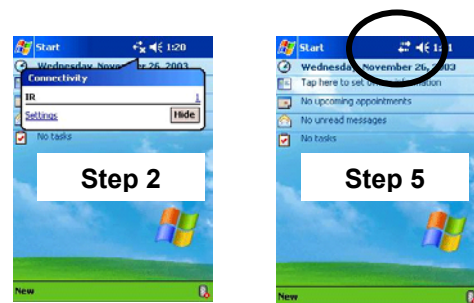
Start 1:20
Wednesday, Novem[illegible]r 26, 2003
Connectivity
IR
Settings Hide
No tasks
Step 2
New

Start 1:2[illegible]
Wednesda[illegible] November 26, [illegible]03
Tap here to set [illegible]ation
No upcoming appointments
No unread messages
No tasks
Step 5
New